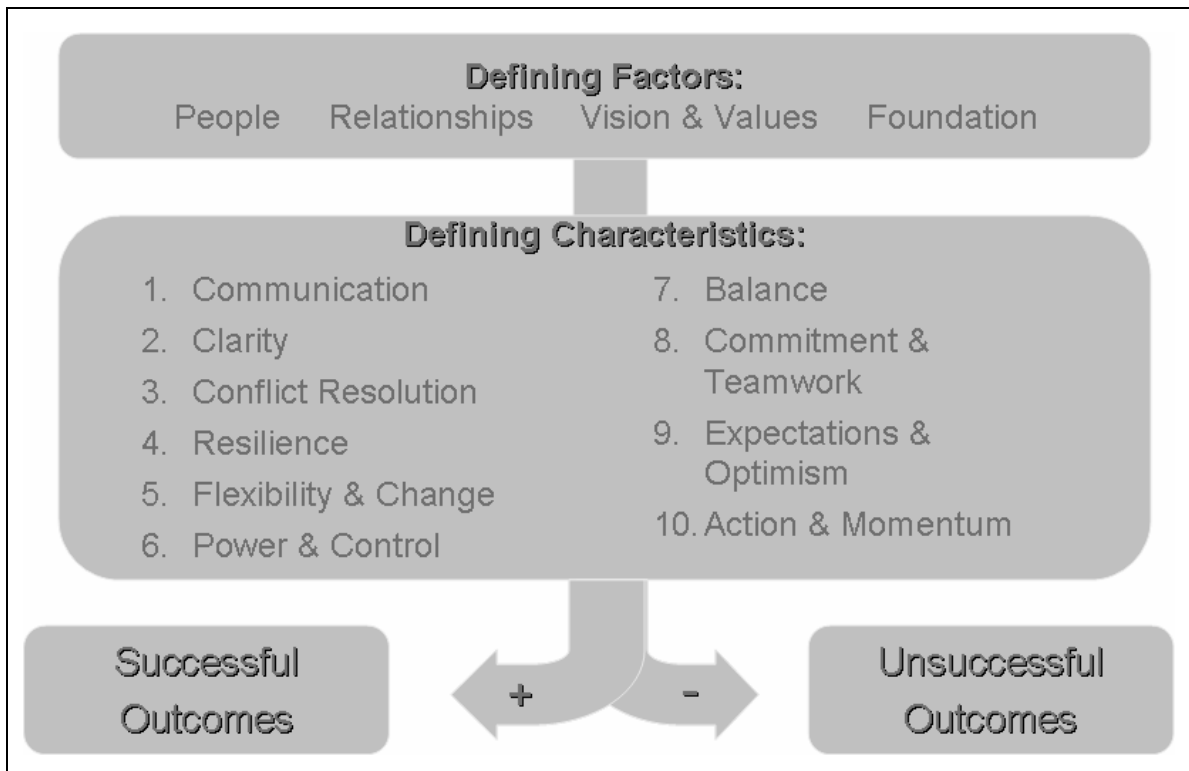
Defining Factors:
People Relationships Vision & Values Foundation

Defining Characteristics:
1. Communication
2. Clarity
3. Conflict Resolution
4. Resilience
5. Flexibility & Change
6. Power & Control
7. Balance
8. Commitment & Teamwork
9. Expectations & Optimism
10. Action & Momentum

Successful Outcomes

+

-

Unsuccessful Outcomes